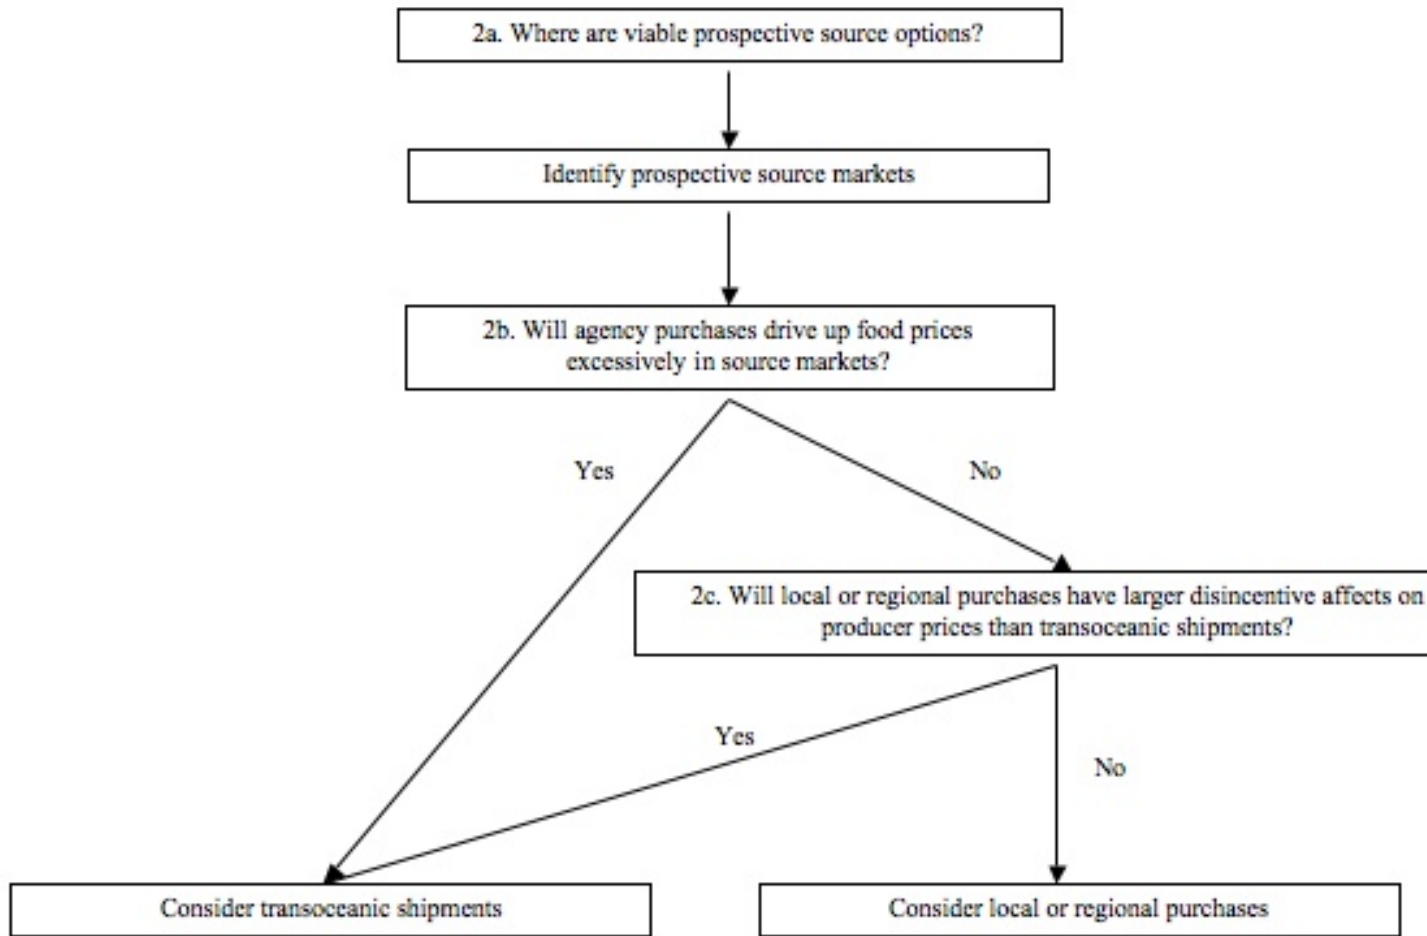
2a. Where are viable prospective source options?

Identify prospective source markets

2b. Will agency purchases drive up food prices excessively in source markets?

Yes

No

2c. Will local or regional purchases have larger disincentive affects on producer prices than transoceanic shipments?

Yes

No

Consider transoceanic shipments

Consider local or regional purchases